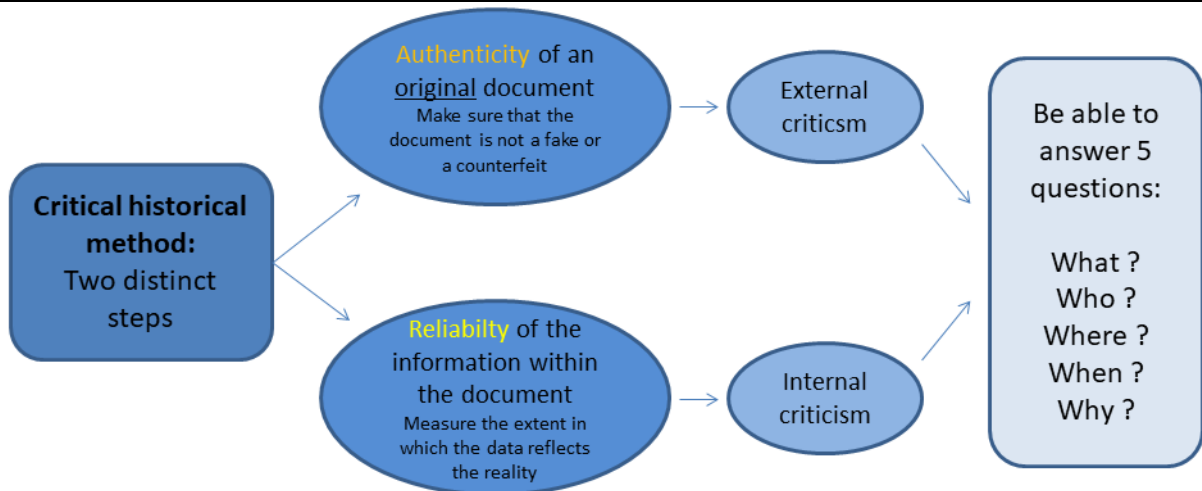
Critical historical method:
Two distinct steps

Authenticity of an original document
Make sure that the document is not a fake or a counterfeit

External criticsm

Reliabilty of the information within the document
Measure the extent in which the data reflects the reality

Internal criticism

Be able to answer 5 questions:

What ?
Who ?
Where ?
When ?
Why ?